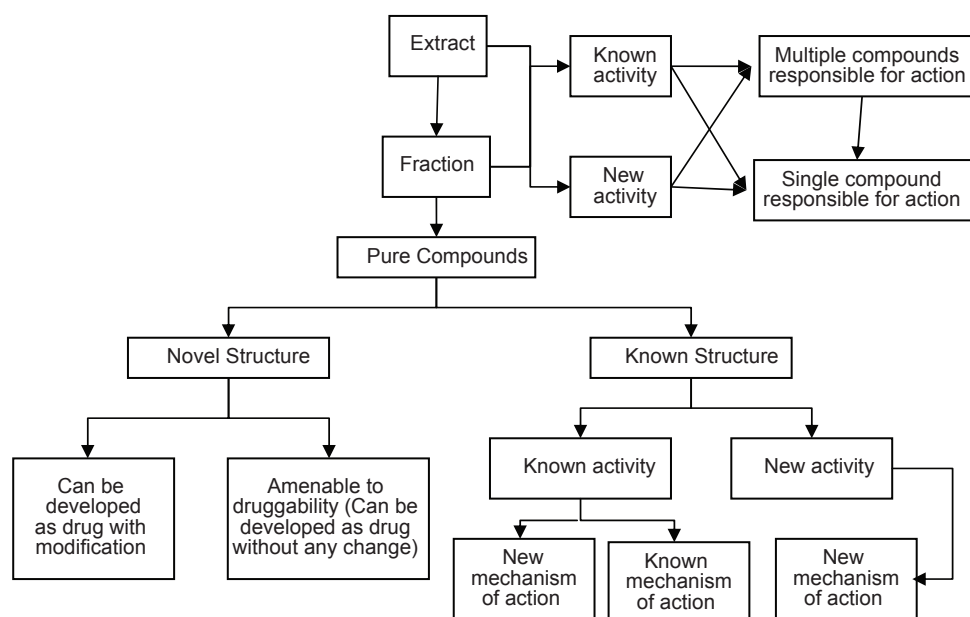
Extract

Known activity

Multiple compounds responsible for action

Fraction

New activity

Single compound responsible for action

Pure Compounds

Novel Structure

Known Structure

Can be developed as drug with modification

Amenable to druggability (Can be developed as drug without any change)

Known activity

New activity

New mechanism of action

Known mechanism of action

New mechanism of action